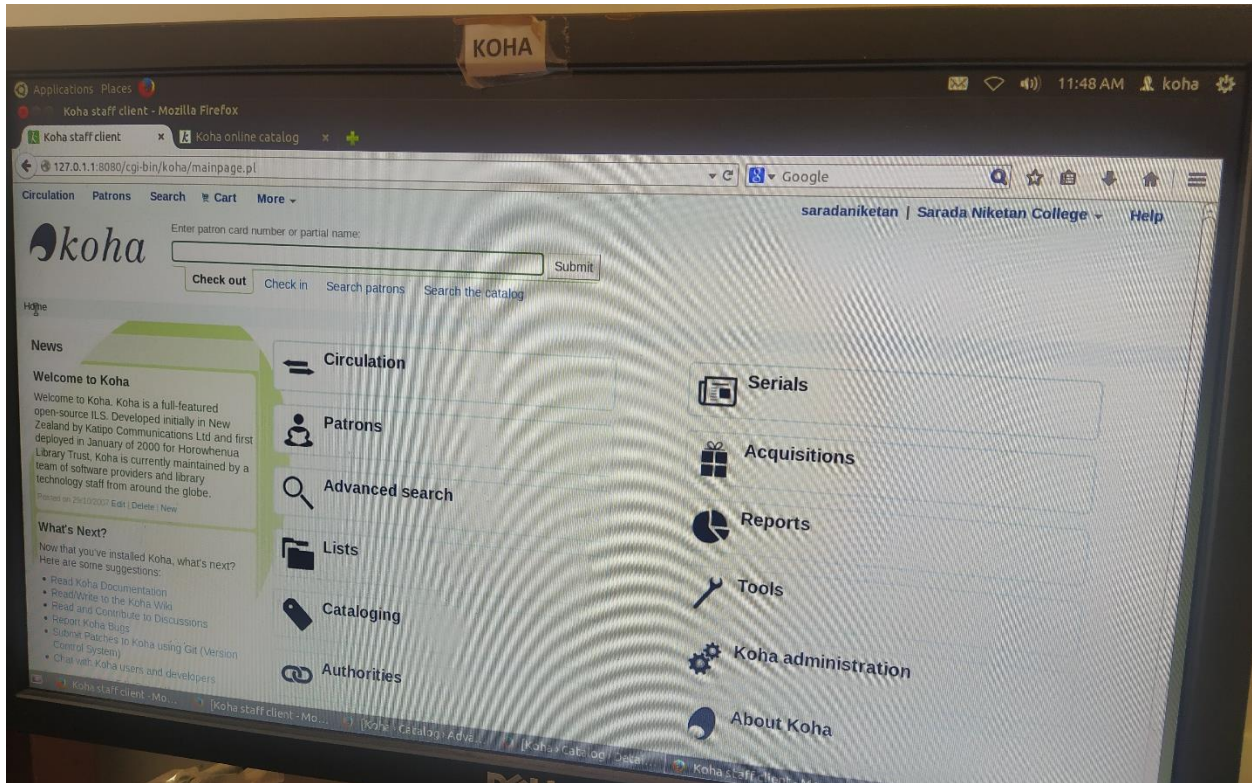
KOHA

Applications Places

11:48 AM koha

Koha staff client - Mozilla Firefox

Koha staff client × Koha online catalog ×

127.0.1.1:8080/cgi-bin/koha/mainpage.pl

Google

Circulation Patrons Search Cart More

saradaniketan | Sarada Niketan College Help

koha

Enter patron card number or partial name:

Submit

Check out Check in Search patrons Search the catalog

Home

News

Welcome to Koha

Welcome to Koha. Koha is a full-featured open-source ILS. Developed initially in New Zealand by Katipo Communications Ltd and first deployed in January of 2000 for Horowhenua Library Trust, Koha is currently maintained by a team of software providers and library technology staff from around the globe.

Posted on 25/10/2017 Edit | Delete | New

What's Next?

Now that you've installed Koha, what's next? Here are some suggestions:

• Read Koha Documentation
• Read/Write to the Koha Wiki
• Read and Contribute to Discussions
• Report Koha Bugs
• Submit Patches to Koha using Git (Version Control System)
• Chat with Koha users and developers

Circulation

Patrons

Advanced search

Lists

Cataloging

Authorities

Serials

Acquisitions

Reports

Tools

Koha administration

About Koha

Koha staff client - Mo... [Koha staff client - Mo... [Koha › Catalog › Adva... [Koha › Catalog › Detai... Koha staff client